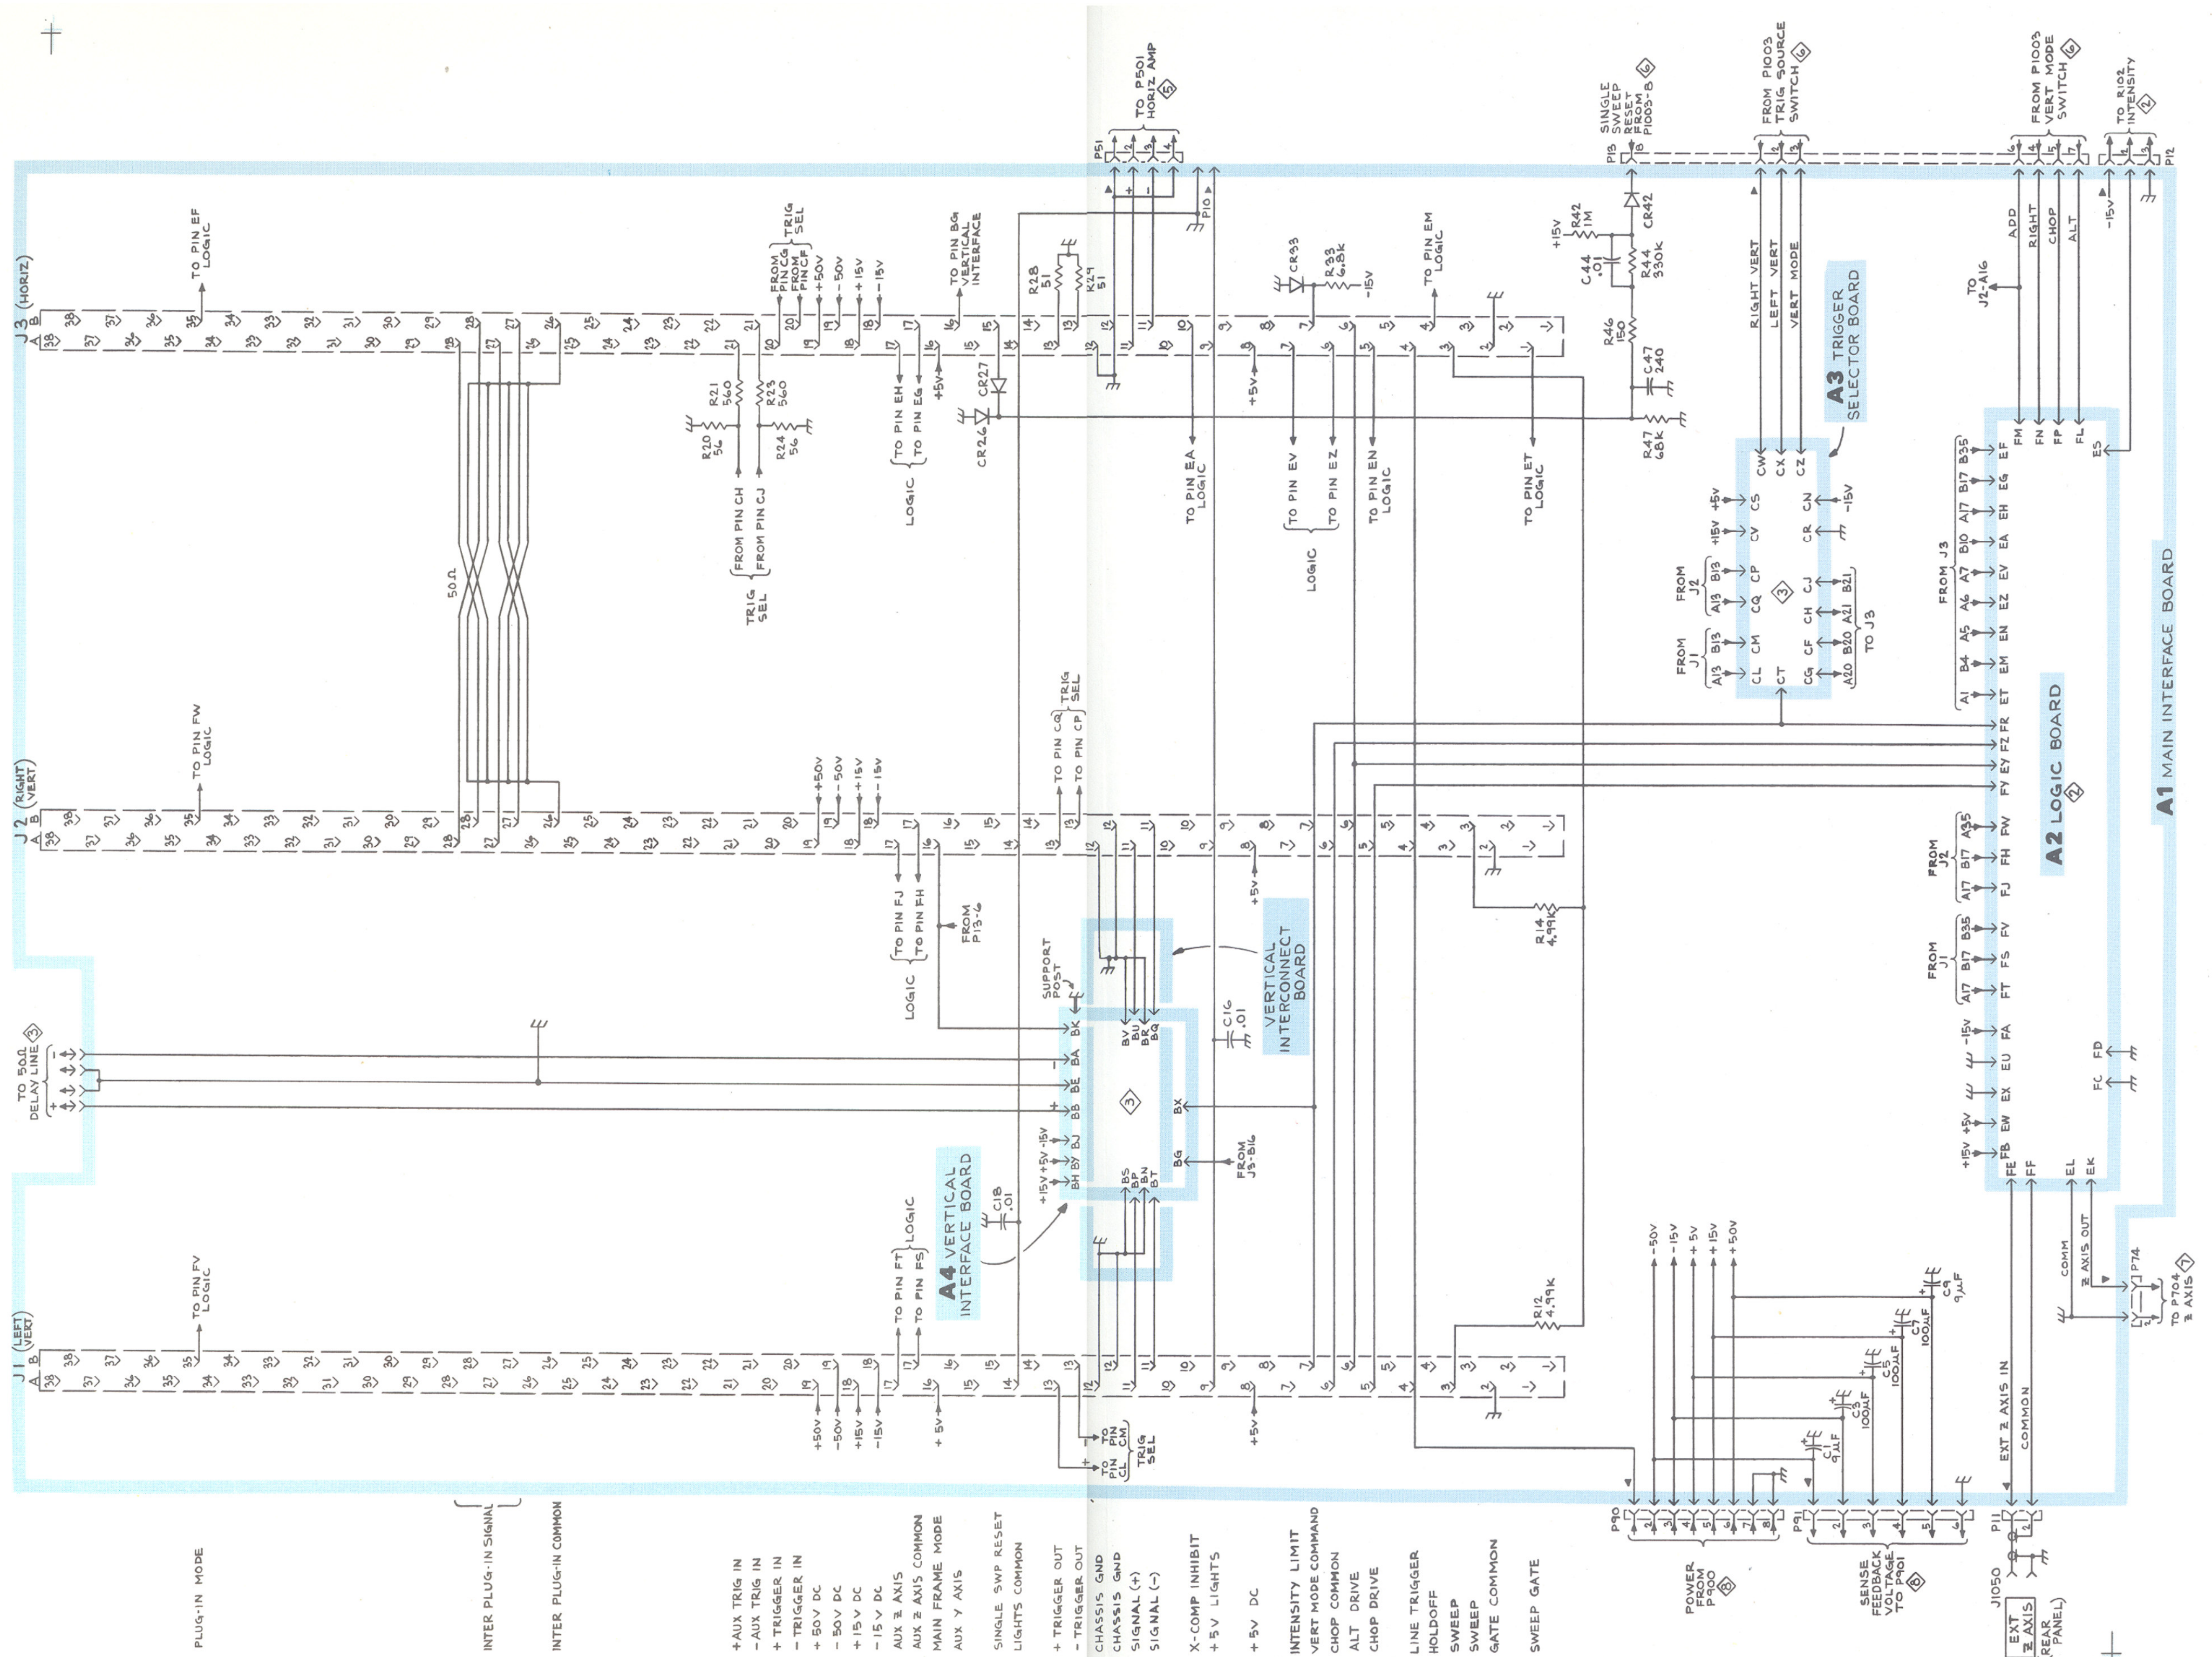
J3 (HORIZ)
J2 (RIGHT VERT)
J1 (LEFT VERT)

TO PIN EF LOGIC
TO PIN FW LOGIC
TO PIN FV LOGIC

50Ω

R20 56
R21 560
R23 560
R24 56
FROM PIN CH
FROM PIN CJ
TRIG SEL

FROM PIN CG
FROM PIN CF
TRIG SEL
+50V
−50V
+15V
−15V

TO PIN BG VERTICAL INTERFACE
TO PIN EH
TO PIN EG
LOGIC
+5V
CR27
CR26
R28 51
R29 51

P51
TO P501 HORIZ AMP 5
P10

CR33
R33 6.8k
−15V
TO PIN EA LOGIC
TO PIN EV
TO PIN EZ
LOGIC
TO PIN EN LOGIC
TO PIN EM LOGIC
TO PIN ET LOGIC

SINGLE SWEEP RESET FROM P1003-B 6
P13
+15V
R42 1M
CR42
C44 .01
R44 330k
R46 150
C47 240
R47 68k

FROM P1003 TRIG SOURCE SWITCH 6
RIGHT VERT
LEFT VERT
VERT MODE
A3 TRIGGER SELECTOR BOARD

FROM P1003 VERT MODE SWITCH 6
ADD
RIGHT
CHOP
ALT
TO R102 INTENSITY 2
P12
−15V
TO J2-A16

CW CX CZ
CS CV CP CQ CM CL CT
CN CR CJ CH CF CG
+5V +15V −15V
FROM J1 A13 B13
FROM J2 A13 B13
3
B21 A21 B20 A20
TO J3

FM FN FP FL E5
FROM J3
B35 B17 A17 B10 A7 A6 A5 B4 A1
EF EG EH EA EV EZ EN EM ET FR FZ FY EY FY FW FH FJ FV FS FT FA EU EX EW FB FE FF EL EK FC FD
A2 LOGIC BOARD 2
A1 MAIN INTERFACE BOARD
FROM J2 A35 B17 A17
FROM J1 B35 B17 A17
−15V
+15V +5V

TO PIN CQ
TO PIN CP
TRIG SEL
TO PIN FJ
TO PIN FH
LOGIC
FROM P13-G
R14 4.99k
R12 4.99k

SUPPORT POST
VERTICAL INTERCONNECT BOARD
C16 .01
BK BA BE BB BJ BY BH
BV BU BR BQ
BX BG
BS BP BN BT
3
FROM J3-B16
+15V +5V −15V
C18 .01
A4 VERTICAL INTERFACE BOARD

TO 50Ω DELAY LINE 3

TO PIN FT
TO PIN FS
LOGIC

TO PIN CL
TO PIN CM
TRIG SEL

+50V
−50V
+15V
−15V
+5V

−50V
−15V
+5V
+15V
+50V
C1 9µF
C3 100µF
C5 100µF
C7 100µF
C9 9µF

COMM
Z AXIS OUT
P74
TO P704 Z AXIS 7
EXT Z AXIS IN
COMMON

P90
POWER FROM P900 8
P91
SENSE FEEDBACK VOLTAGE TO P901 8
P11
J1050
EXT Z AXIS (REAR PANEL)

PLUG-IN MODE
INTER PLUG-IN SIGNAL
INTER PLUG-IN COMMON
+AUX TRIG IN
−AUX TRIG IN
+TRIGGER IN
−TRIGGER IN
+50V DC
−50V DC
+15V DC
−15V DC
AUX Z AXIS COMMON
MAIN FRAME MODE
AUX Y AXIS
SINGLE SWP RESET
LIGHTS COMMON
+TRIGGER OUT
−TRIGGER OUT
CHASSIS GND
CHASSIS GND
SIGNAL (+)
SIGNAL (−)
X-COMP INHIBIT
+5V LIGHTS
+5V DC
INTENSITY LIMIT
VERT MODE COMMAND
CHOP COMMON
ALT DRIVE
CHOP DRIVE
LINE TRIGGER
HOLDOFF
SWEEP
SWEEP
GATE COMMON
SWEEP GATE